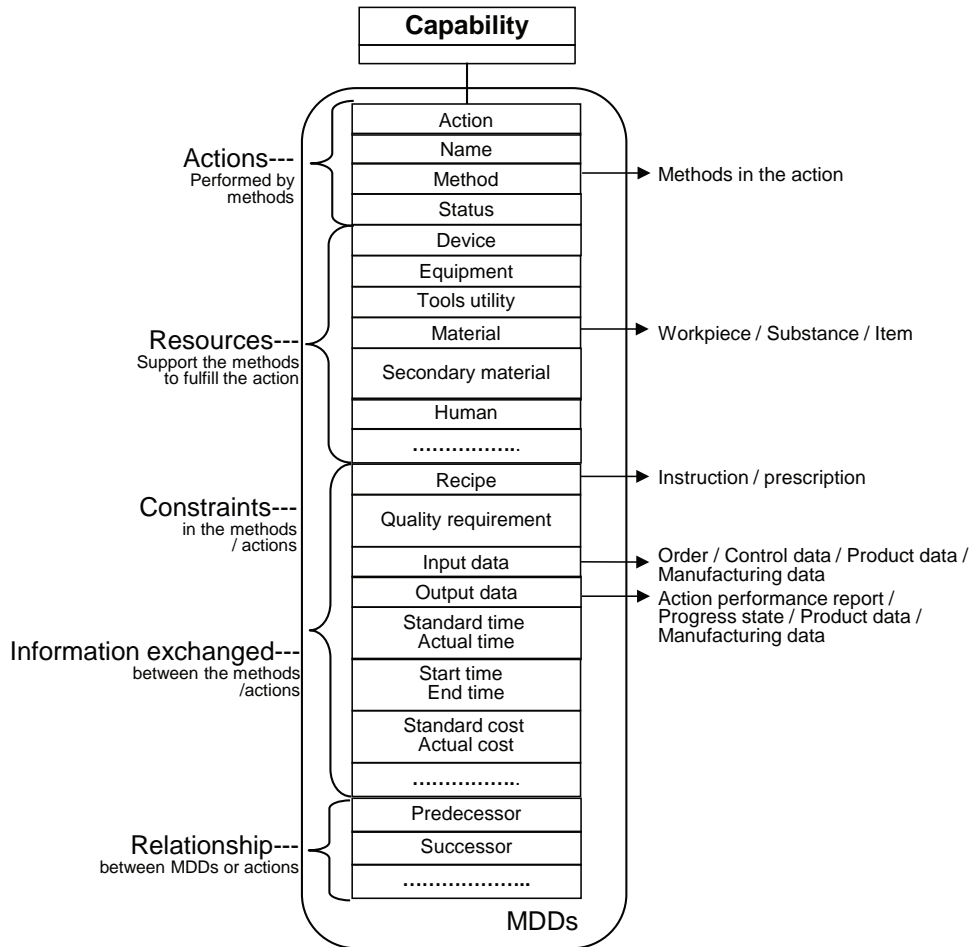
Capability

Actions---
Performed by methods

Action
Name
Method
Status

Methods in the action

Resources---
Support the methods to fulfill the action

Device
Equipment
Tools utility
Material
Secondary material
Human
……………..

Workpiece / Substance / Item

Constraints---
in the methods / actions

Information exchanged---
between the methods /actions

Recipe
Quality requirement
Input data
Output data
Standard time
Actual time
Start time
End time
Standard cost
Actual cost
……………..

Instruction / prescription

Order / Control data / Product data / Manufacturing data

Action performance report / Progress state / Product data / Manufacturing data

Relationship---
between MDDs or actions

Predecessor
Successor
………………..

MDDs